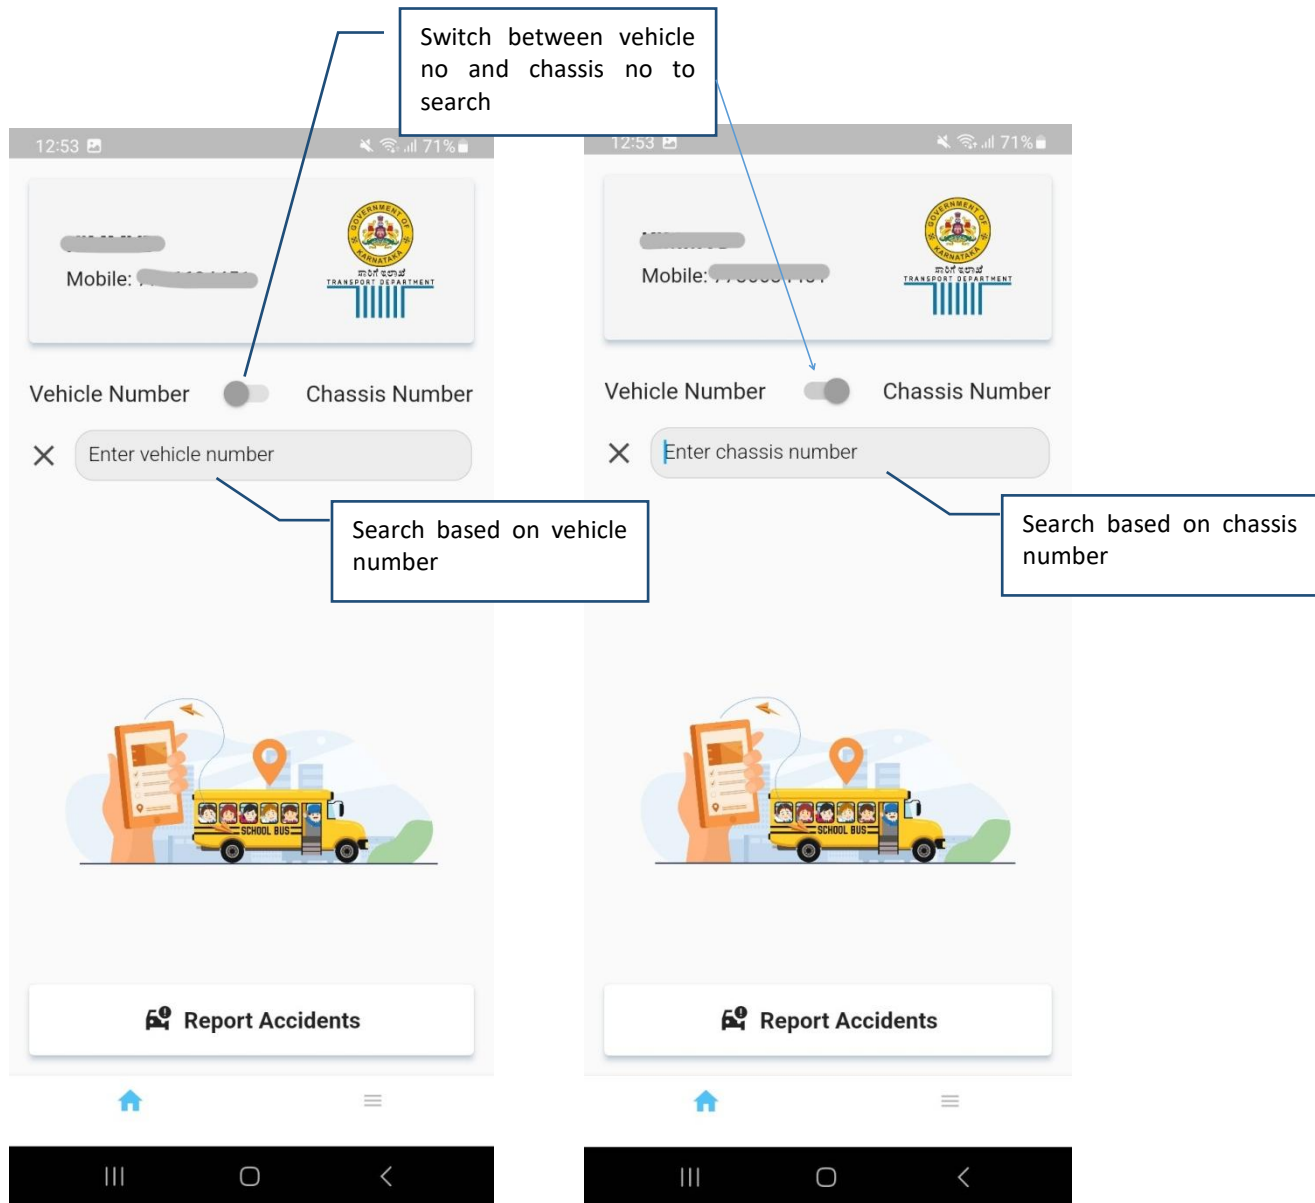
Switch between vehicle no and chassis no to search

12:53

71%

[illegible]

Mobile: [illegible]

GOVERNMENT OF KARNATAKA

ಸಾರಿಗೆ ಇಲಾಖೆ

TRANSPORT DEPARTMENT

Vehicle Number

Chassis Number

Enter vehicle number

Search based on vehicle number

SCHOOL BUS

Report Accidents

12:53

71%

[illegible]

Mobile: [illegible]

GOVERNMENT OF KARNATAKA

ಸಾರಿಗೆ ಇಲಾಖೆ

TRANSPORT DEPARTMENT

Vehicle Number

Chassis Number

Enter chassis number

Search based on chassis number

SCHOOL BUS

Report Accidents